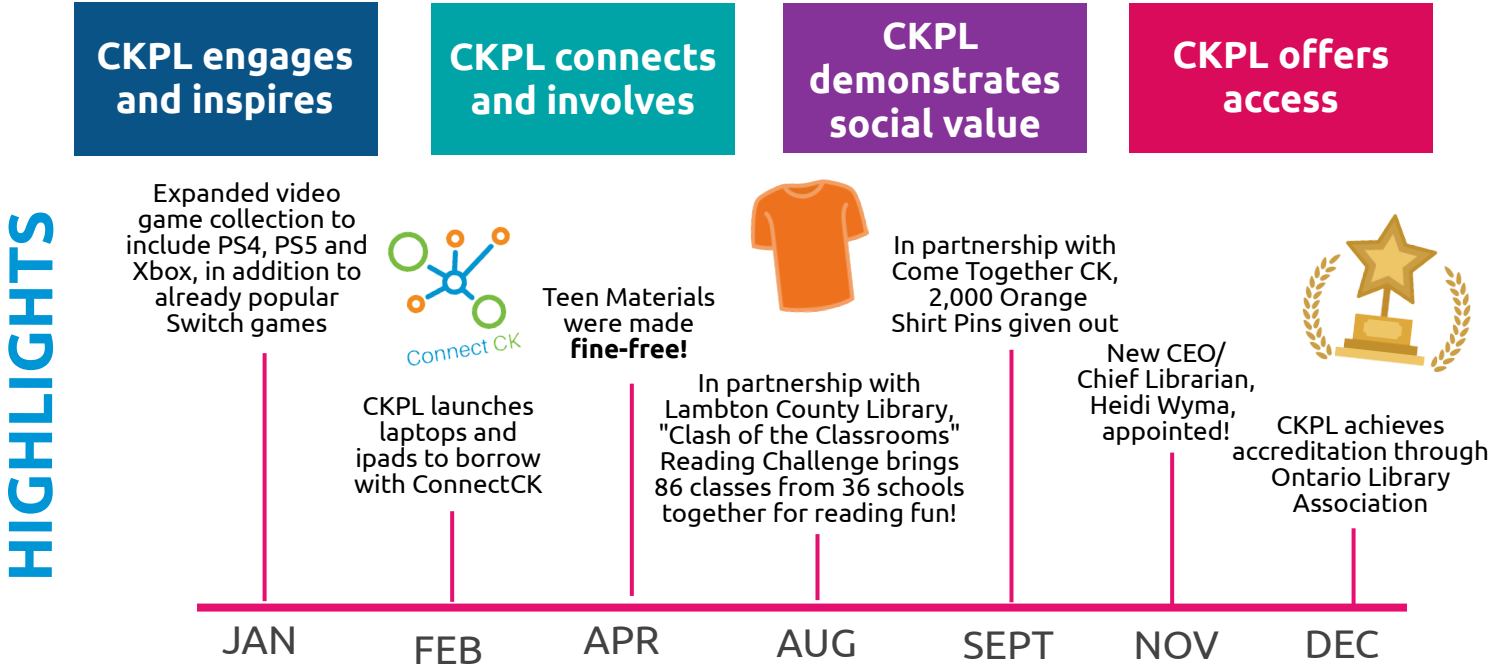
CKPL engages and inspires

CKPL connects and involves

CKPL demonstrates social value

CKPL offers access

HIGHLIGHTS

Expanded video game collection to include PS4, PS5 and Xbox, in addition to already popular Switch games

JAN

Connect CK

CKPL launches laptops and ipads to borrow with ConnectCK

FEB

Teen Materials were made **fine-free!**

APR

In partnership with Lambton County Library, "Clash of the Classrooms" Reading Challenge brings 86 classes from 36 schools together for reading fun!

AUG

In partnership with Come Together CK, 2,000 Orange Shirt Pins given out

SEPT

New CEO/ Chief Librarian, Heidi Wyma, appointed!

NOV

CKPL achieves accreditation through Ontario Library Association

DEC